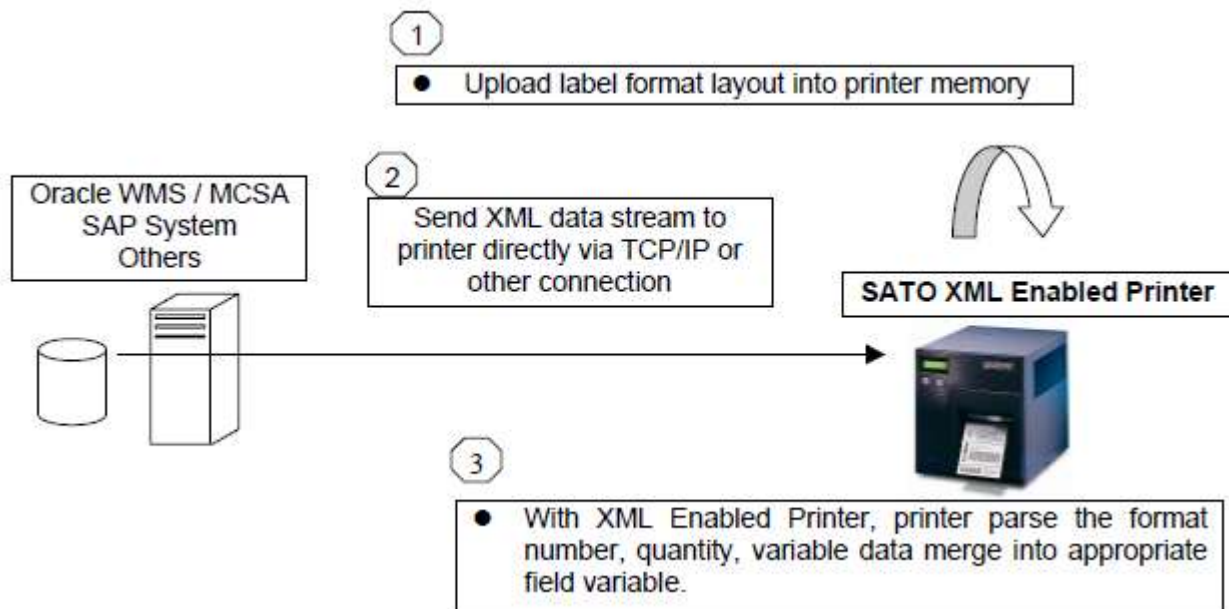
1

● Upload label format layout into printer memory

Oracle WMS / MCSA
SAP System
Others

2

Send XML data stream to printer directly via TCP/IP or other connection

SATO XML Enabled Printer

3

● With XML Enabled Printer, printer parse the format number, quantity, variable data merge into appropriate field variable.